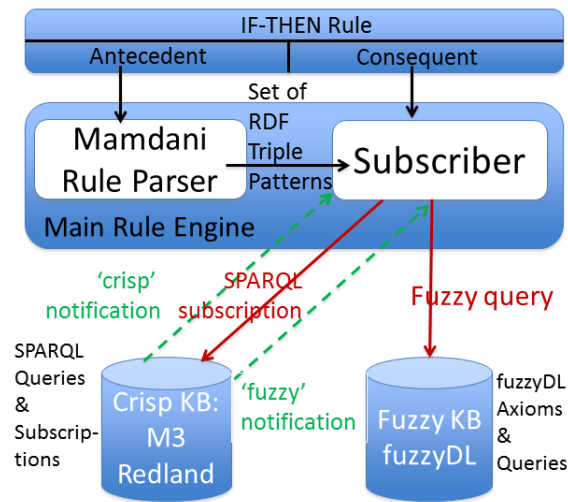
IF-THEN Rule

Antecedent

Consequent

Set of RDF Triple Patterns

Mamdani Rule Parser

Subscriber

Main Rule Engine

'crisp' notification

SPARQL subscription

Fuzzy query

SPARQL Queries & Subscrip-tions

Crisp KB: M3 Redland

'fuzzy' notification

Fuzzy KB fuzzyDL

fuzzyDL Axioms & Queries